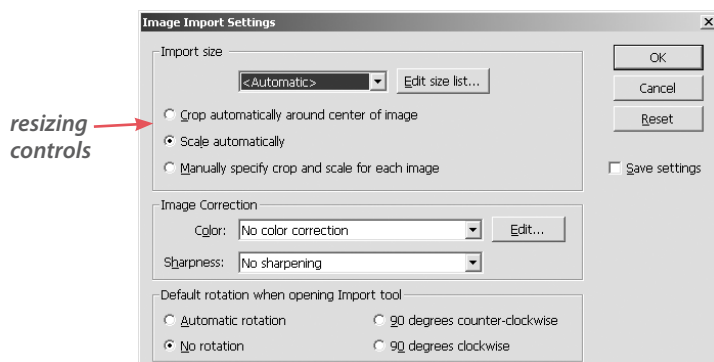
resizing controls

Image Import Settings

×

Import size

<Automatic>

Edit size list...

Crop automatically around center of image

Scale automatically

Manually specify crop and scale for each image

OK

Cancel

Reset

Save settings

Image Correction

Color: No color correction

Edit...

Sharpness: No sharpening

Default rotation when opening Import tool

Automatic rotation

90 degrees counter-clockwise

No rotation

90 degrees clockwise